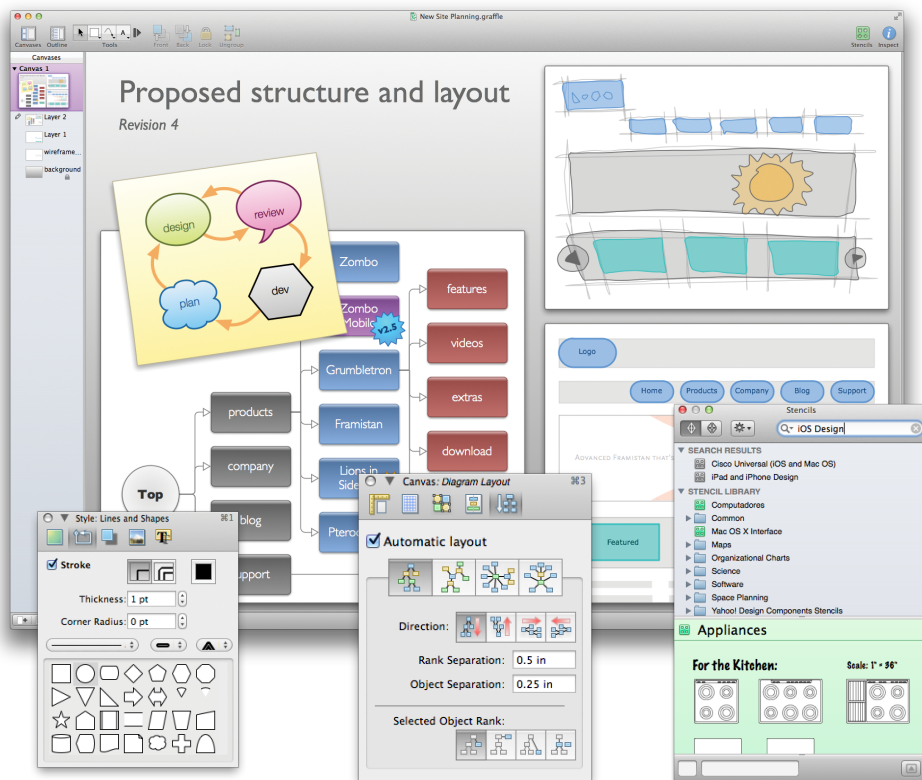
New Site Planning.graffle

Canvases Outline Tools Front Back Lock Ungroup Stencils Inspect

Canvases
Canvas 1
Layer 2
Layer 1
wireframe...
background

Proposed structure and layout
Revision 4

design
review
plan
dev

Zombo
Zombo Mobile
v2.5
features
videos
Grumbletron
extras
Framistan
download
Lions in Side
Pteroc
products
company
blog
support
Top

Logo
Home Products Company Blog Support
Advanced Framistan that's
Featured

Stencils
iOS Design
SEARCH RESULTS
Cisco Universal (iOS and Mac OS)
iPad and iPhone Design
STENCIL LIBRARY
Computadores
Common
Mac OS X Interface
Maps
Organizational Charts
Science
Software
Space Planning
Yahoo! Design Components Stencils

Appliances
For the Kitchen:
Scale: 1" = 36"

Style: Lines and Shapes ⌘1
Stroke
Thickness: 1 pt
Corner Radius: 0 pt

Canvas: Diagram Layout ⌘3
Automatic layout
Direction:
Rank Separation: 0.5 in
Object Separation: 0.25 in
Selected Object Rank: